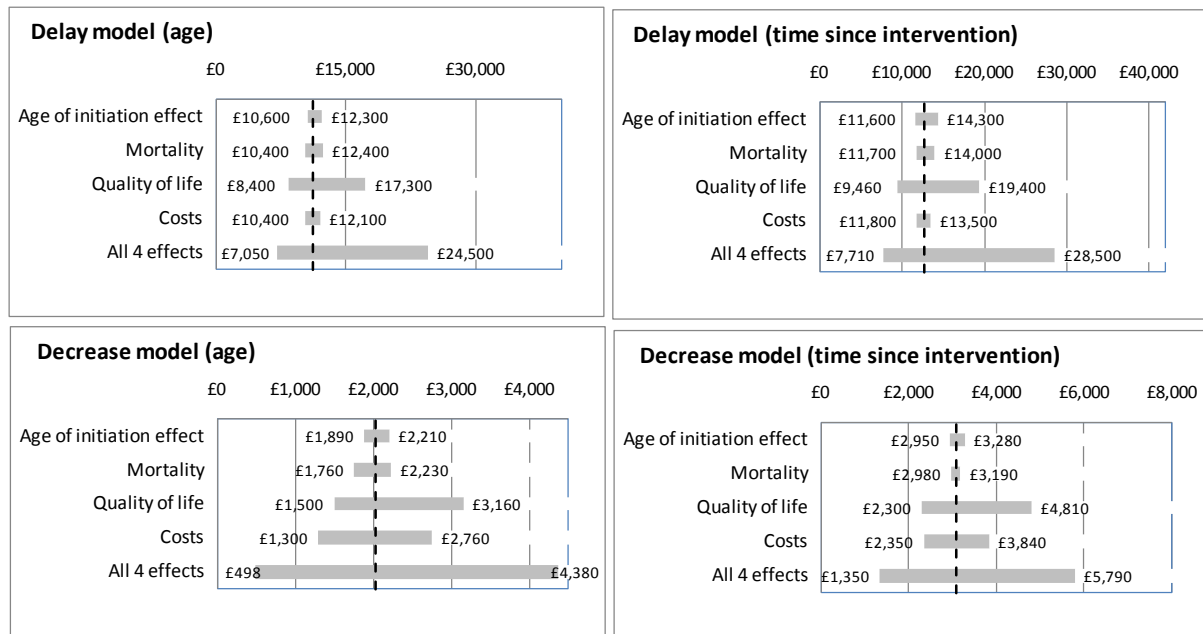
Delay model (age)

£0 £15,000 £30,000

Age of initiation effect £10,600 £12,300
Mortality £10,400 £12,400
Quality of life £8,400 £17,300
Costs £10,400 £12,100
All 4 effects £7,050 £24,500

Delay model (time since intervention)

£0 £10,000 £20,000 £30,000 £40,000

Age of initiation effect £11,600 £14,300
Mortality £11,700 £14,000
Quality of life £9,460 £19,400
Costs £11,800 £13,500
All 4 effects £7,710 £28,500

Decrease model (age)

£0 £1,000 £2,000 £3,000 £4,000

Age of initiation effect £1,890 £2,210
Mortality £1,760 £2,230
Quality of life £1,500 £3,160
Costs £1,300 £2,760
All 4 effects £498 £4,380

Decrease model (time since intervention)

£0 £2,000 £4,000 £6,000 £8,000

Age of initiation effect £2,950 £3,280
Mortality £2,980 £3,190
Quality of life £2,300 £4,810
Costs £2,350 £3,840
All 4 effects £1,350 £5,790